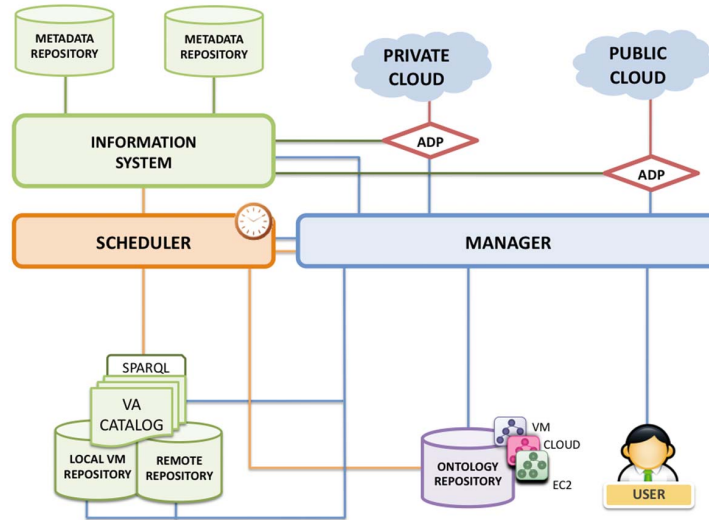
METADATA REPOSITORY

METADATA REPOSITORY

PRIVATE CLOUD

PUBLIC CLOUD

INFORMATION SYSTEM

ADP

ADP

SCHEDULER

MANAGER

SPARQL

VA CATALOG

LOCAL VM REPOSITORY

REMOTE REPOSITORY

VM

CLOUD

EC2

ONTOLOGY REPOSITORY

USER